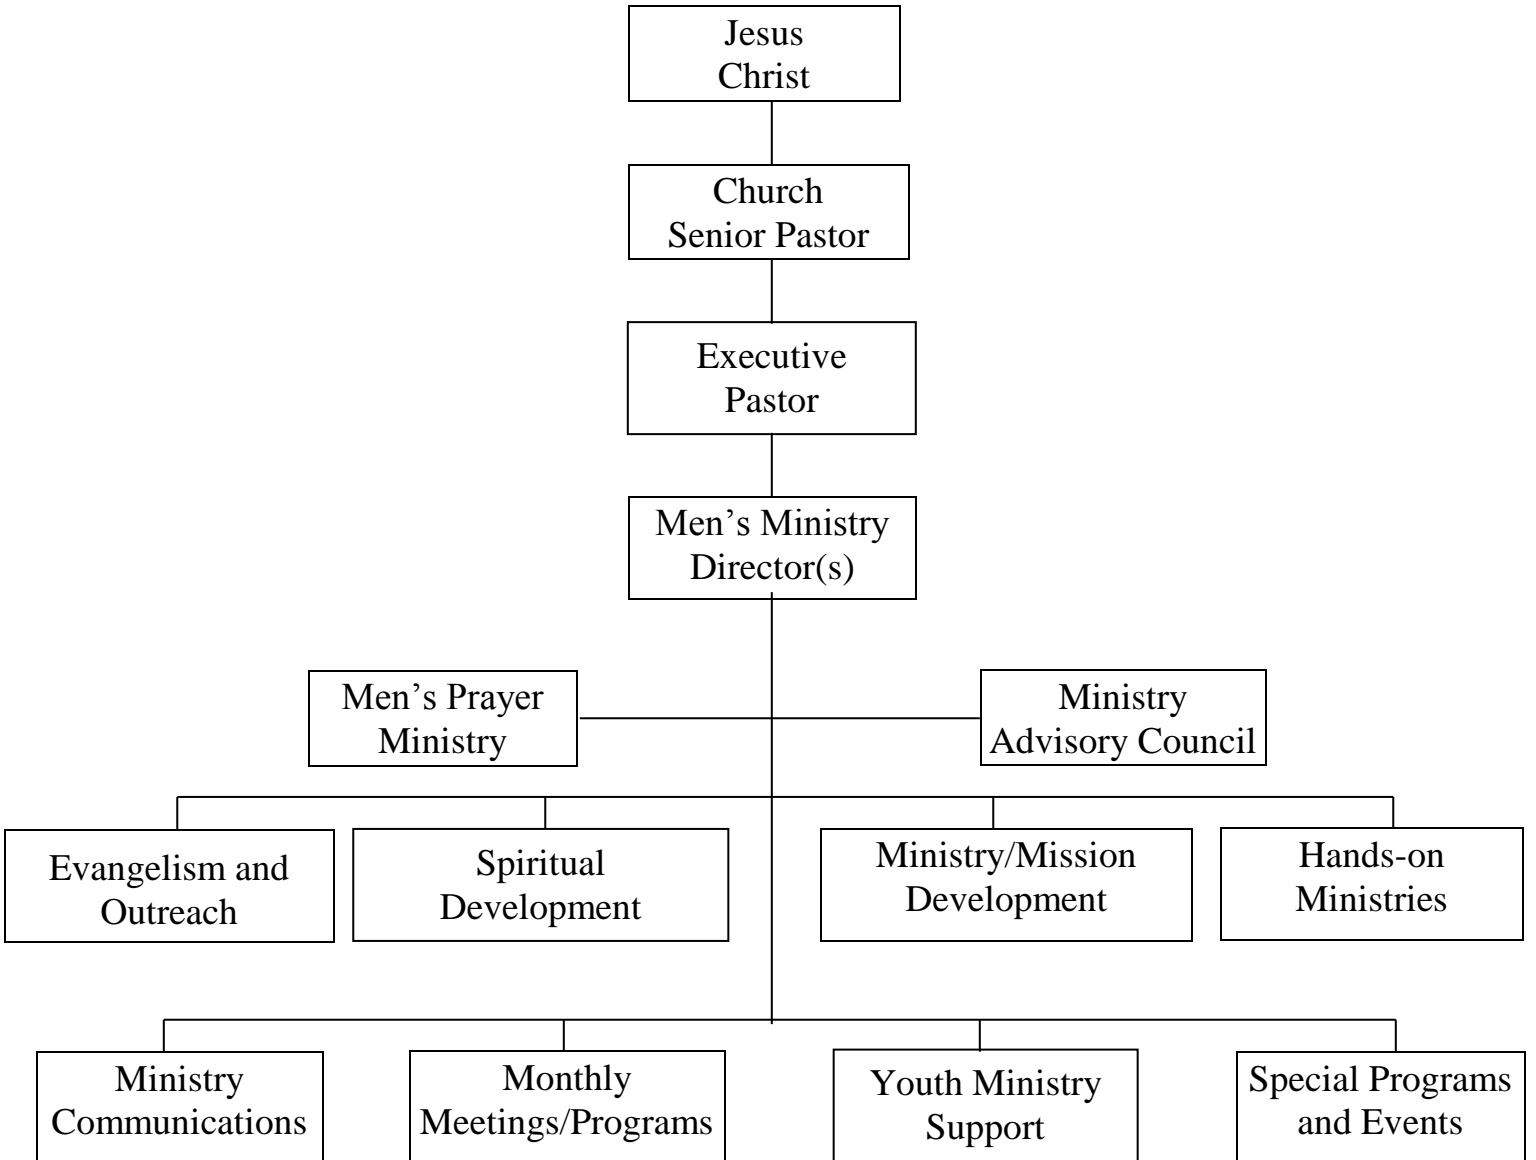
Jesus Christ

Church Senior Pastor

Executive Pastor

Men’s Ministry Director(s)

Men’s Prayer Ministry

Ministry Advisory Council

Evangelism and Outreach

Spiritual Development

Ministry/Mission Development

Hands-on Ministries

Ministry Communications

Monthly Meetings/Programs

Youth Ministry Support

Special Programs and Events